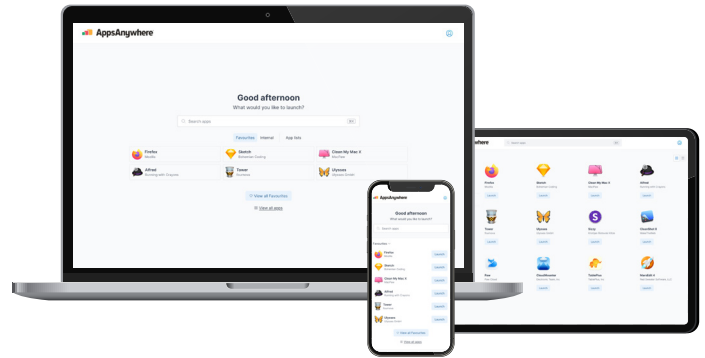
AppsAnywhere

Good afternoon
What would you like to launch?

Search apps

Favourites Internal App lists

Firefox
Mozilla

Sketch
Bohemian Coding

Clean My Mac X
MacPaw

Alfred
Running with Crayons

Tower
fournova

Ulysses
Ulysses GmbH

View all Favourites

View all apps

AppsAnywhere

Good afternoon
What would you like to launch?

Search apps

Favourites

Firefox
Mozilla
Launch

Sketch
Bohemian Coding
Launch

Clean My Mac X
MacPaw
Launch

Alfred
Running with Crayons
Launch

Tower
fournova
Launch

Ulysses
Ulysses GmbH
Launch

View all Favourites

View all apps

Search apps

Firefox
Launch

Sketch
Launch

Clean My Mac X
Launch

Alfred
Launch

Tower
Launch

Ulysses
Launch

Setapp
Launch

OmniGraffle 7
Launch

Pixa
Launch

CloudMounter
Launch

TablePlus
Launch

NordVPN
Launch